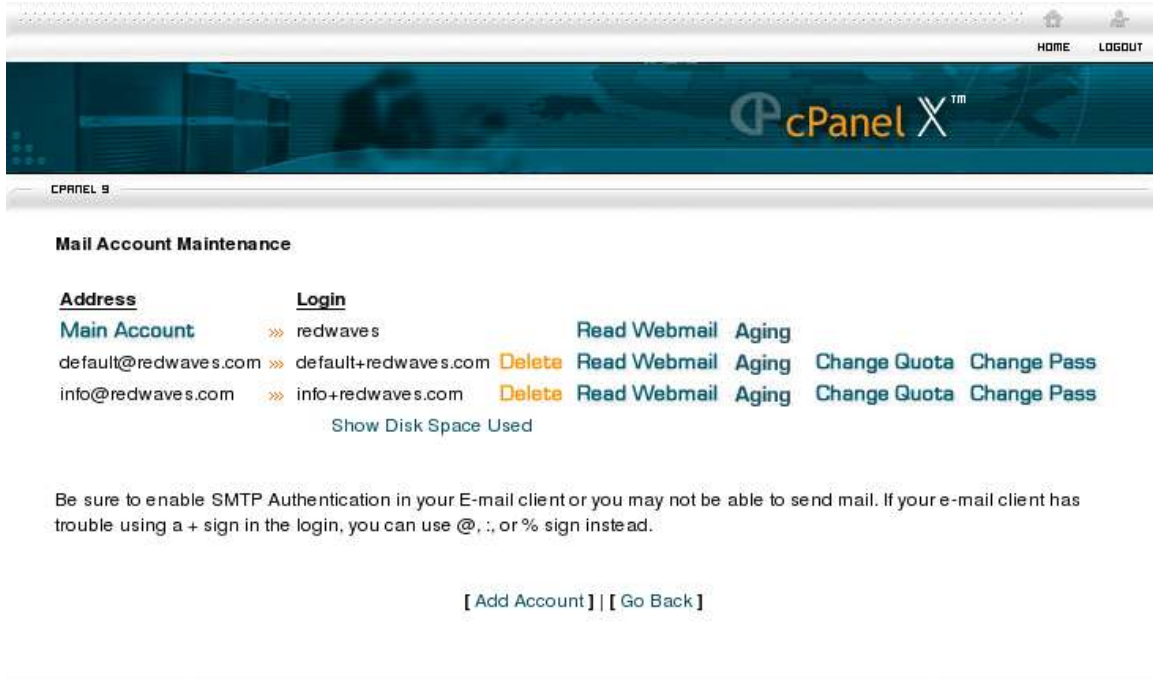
HOME LOGOUT

cPanel X™

CPANEL 9

Mail Account Maintenance

| Address | | Login | | | | | |
|---|---|---|---|---|---|---|---|
| Main Account | »» | redwaves | | Read Webmail | Aging | | |
| default@redwaves.com | »» | default+redwaves.com | Delete | Read Webmail | Aging | Change Quota | Change Pass |
| info@redwaves.com | »» | info+redwaves.com | Delete | Read Webmail | Aging | Change Quota | Change Pass |

Show Disk Space Used

Be sure to enable SMTP Authentication in your E-mail client or you may not be able to send mail. If your e-mail client has trouble using a + sign in the login, you can use @, :, or % sign instead.

[ Add Account ] | [ Go Back ]